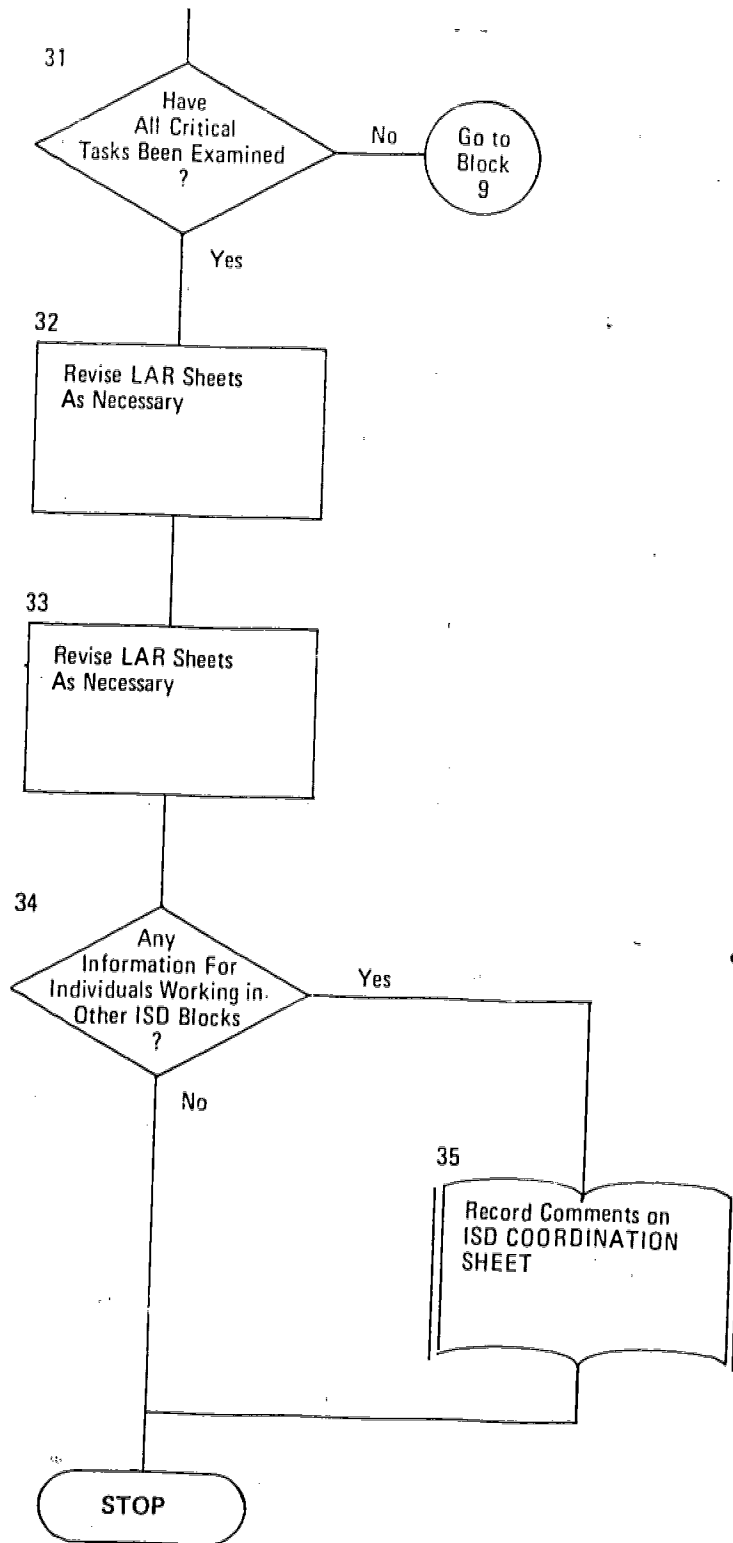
31

Have All Critical Tasks Been Examined ?

No

Go to Block 9

Yes

32

Revise LAR Sheets As Necessary

33

Revise LAR Sheets As Necessary

34

Any Information For Individuals Working in Other ISD Blocks ?

Yes

No

35

Record Comments on ISD COORDINATION SHEET

STOP